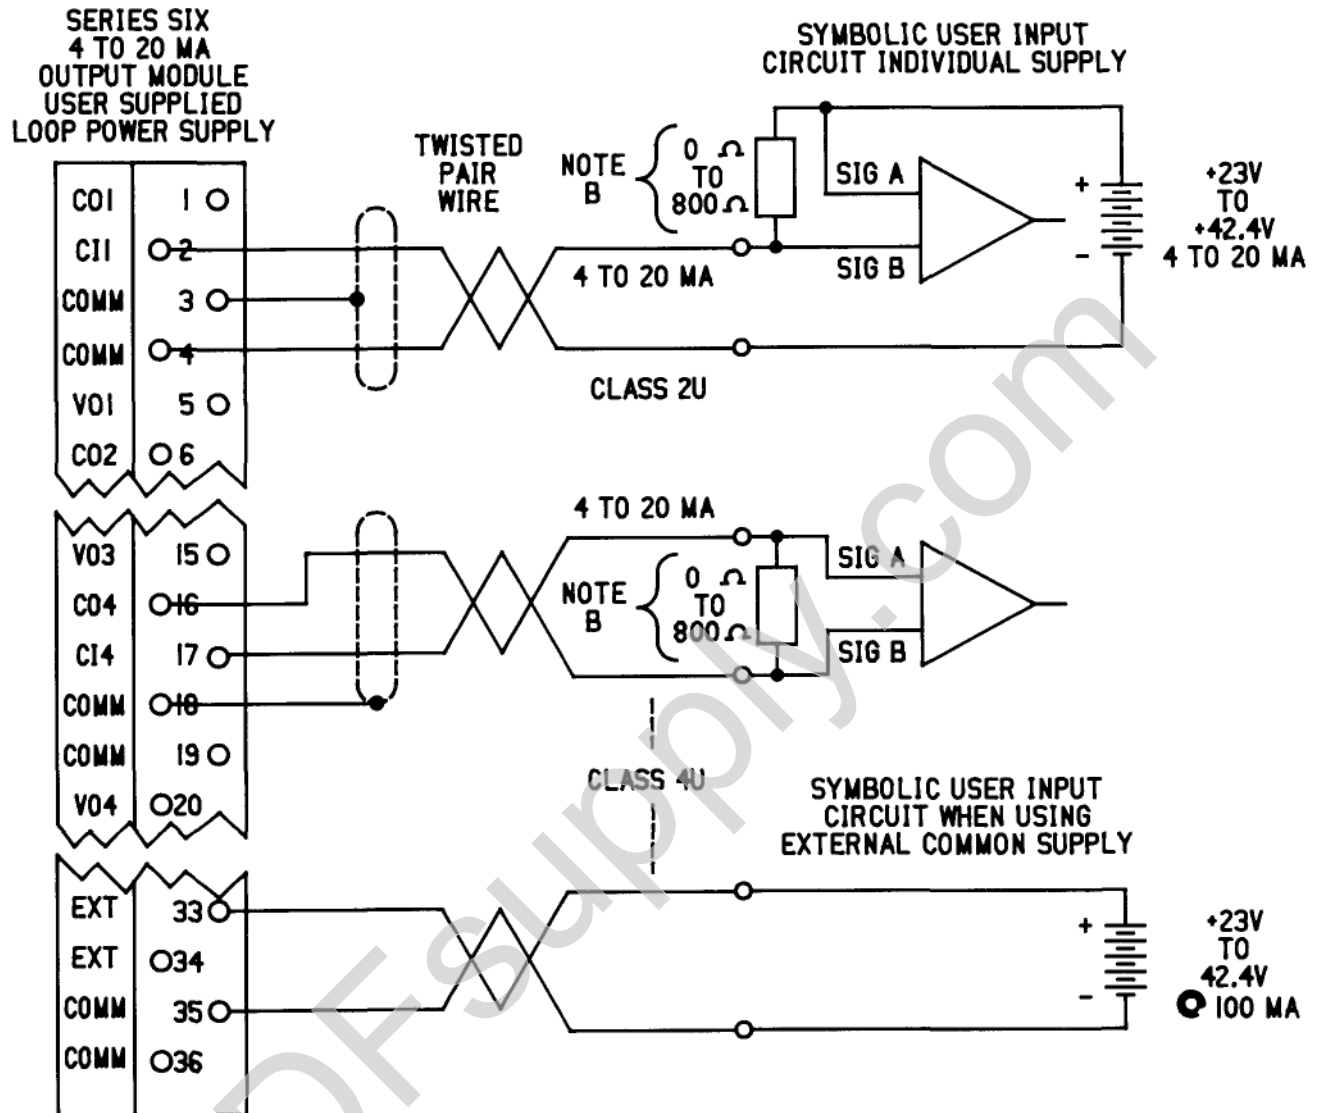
SERIES SIX
4 TO 20 MA
OUTPUT MODULE
USER SUPPLIED
LOOP POWER SUPPLY

TWISTED PAIR WIRE

NOTE B

0 Ω TO 800 Ω

SYMBOLIC USER INPUT CIRCUIT INDIVIDUAL SUPPLY

SIG A
SIG B

+
-

+23V TO +42.4V 4 TO 20 MA

CO1 1
CI1 2
COMM 3
COMM 4
VO1 5
CO2 6

4 TO 20 MA

CLASS 2U

4 TO 20 MA

VO3 15
CO4 16
CI4 17
COMM 18
COMM 19
VO4 20

NOTE B

0 Ω TO 800 Ω

SIG A
SIG B

CLASS 4U

SYMBOLIC USER INPUT CIRCUIT WHEN USING EXTERNAL COMMON SUPPLY

EXT 33
EXT 34
COMM 35
COMM 36

+
-

+23V TO 42.4V @ 100 MA

PDFsupply.com